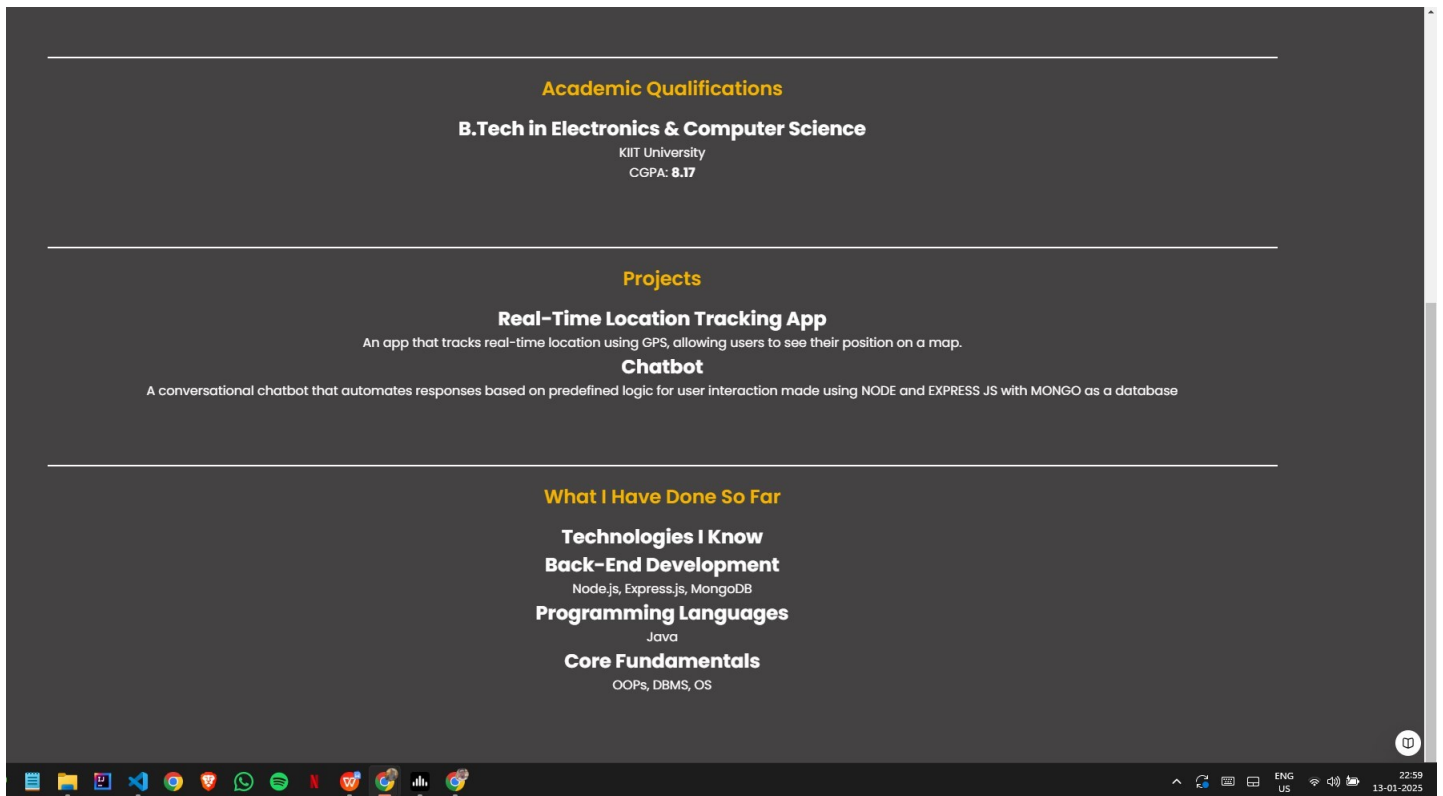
Academic Qualifications

B.Tech in Electronics & Computer Science

KIIT University

CGPA: 8.17

Projects

Real-Time Location Tracking App

An app that tracks real-time location using GPS, allowing users to see their position on a map.

Chatbot

A conversational chatbot that automates responses based on predefined logic for user interaction made using NODE and EXPRESS JS with MONGO as a database

What I Have Done So Far

Technologies I Know

Back-End Development

Node.js, Express.js, MongoDB

Programming Languages

Java

Core Fundamentals

OOPs, DBMS, OS

ENG US

22:59
13-01-2025